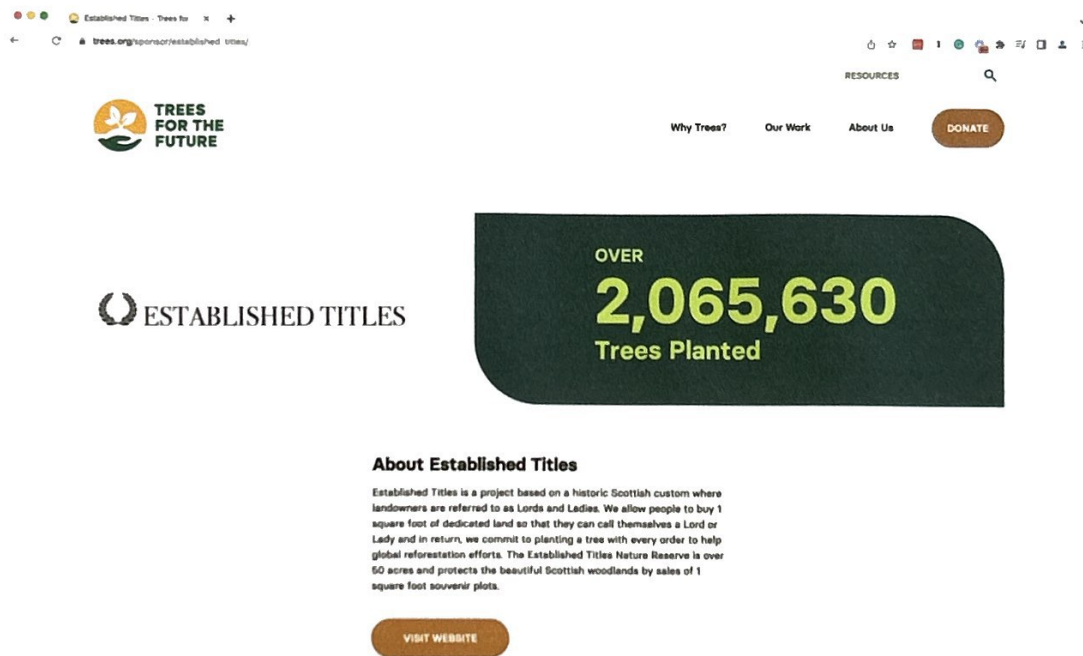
Established Titles - Trees for ×

trees.org/sponsor/established-titles/

RESOURCES

TREES FOR THE FUTURE

Why Trees? Our Work About Us DONATE

ESTABLISHED TITLES

OVER
2,065,630
Trees Planted

About Established Titles

Established Titles is a project based on a historic Scottish custom where landowners are referred to as Lords and Ladies. We allow people to buy 1 square foot of dedicated land so that they can call themselves a Lord or Lady and in return, we commit to planting a tree with every order to help global reforestation efforts. The Established Titles Nature Reserve is over 50 acres and protects the beautiful Scottish woodlands by sales of 1 square foot souvenir plots.

VISIT WEBSITE